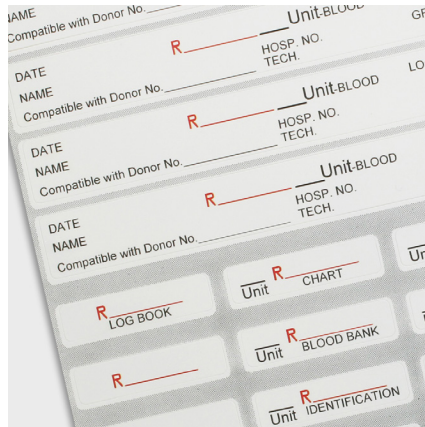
NAME
Compatible with Donor No.
R
Unit-BLOOD
HOSP. NO.
TECH.
GR

DATE
NAME
Compatible with Donor No.
R
Unit-BLOOD
HOSP. NO.
TECH.
LO

DATE
NAME
Compatible with Donor No.
R
Unit-BLOOD
HOSP. NO.
TECH.

DATE
NAME
Compatible with Donor No.
R
Unit-BLOOD
HOSP. NO.
TECH.

R
LOG BOOK

Unit R
CHART

Un

R
Unit R
BLOOD BANK

R
Unit R
IDENTIFICATION